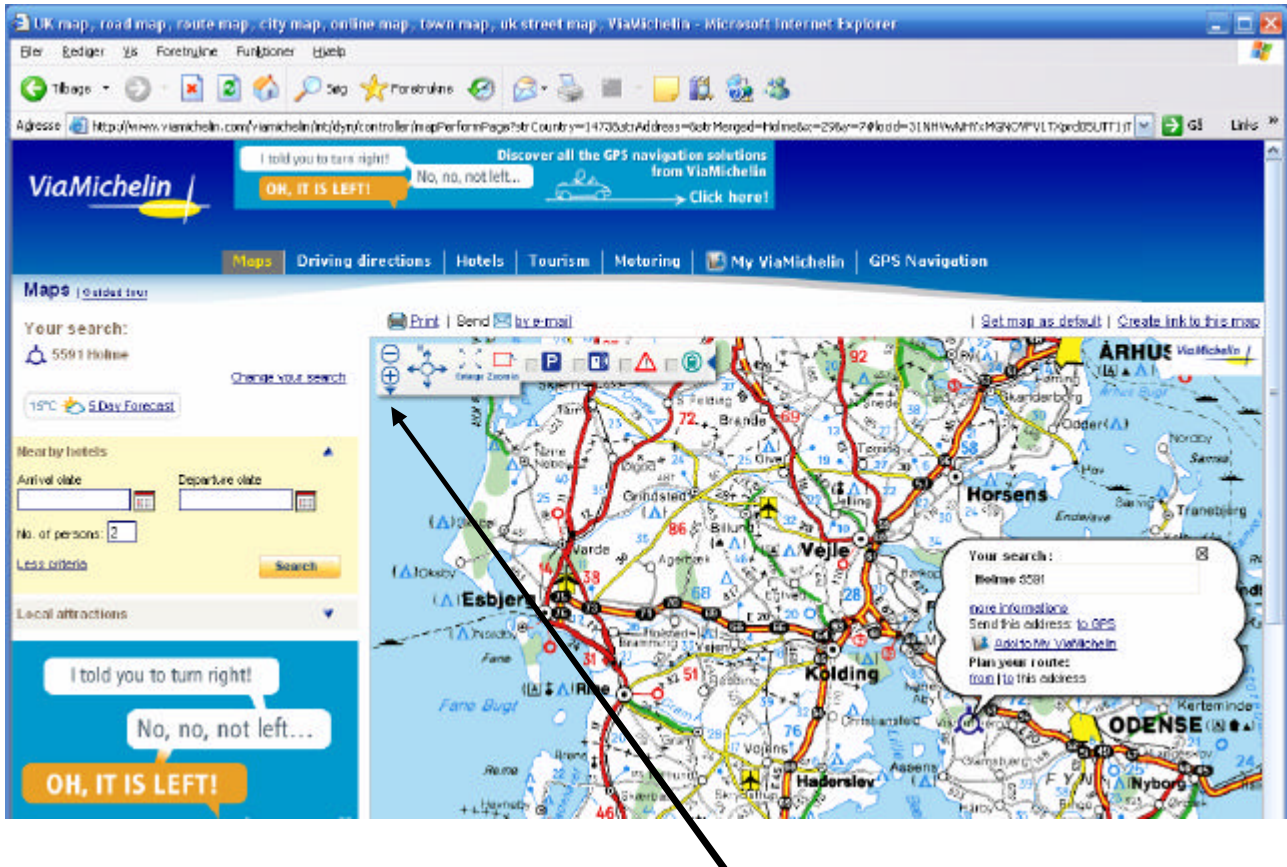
UK map, road map, route map, city map, online map, town map, uk street map, ViaMichelin - Microsoft Internet Explorer

Filer Rediger Vis Foretrukne Funktioner Hjælp

Tilbage Søg Foretrukne

Adresse http://www.viamichelin.com/viamichelin/int/dyn/controller/mapPerformPage?strCountry=1473&strAddress=&strMerged=Holme&x=29&y=7#loadd=31NHVwNHYxMGNOYFVLTXprdDSUTT1 Gå Links »

ViaMichelin

I told you to turn right! No, no, not left... OH, IT IS LEFT! Discover all the GPS navigation solutions from ViaMichelin Click here!

Maps | Driving directions | Hotels | Tourism | Motoring | My ViaMichelin | GPS Navigation

Maps | Guided tour

Your search:
5591 Holme
Change your search

15°C 5 Day Forecast

Nearby hotels
Arrival date
Departure date
No. of persons: 2
Less criteria
Search

Local attractions

I told you to turn right!
No, no, not left...
OH, IT IS LEFT!

Print | Send by e-mail | Set map as default | Create link to this map

Enlarge Zoom-in

ÅRHUS ViaMichelin Horsens Vejle Esbjerg Kolding ODENSE Haderslev Nyborg Varde Ribe Grindsted Billund Fanø Fanø Bugt Samsø Kerteminde FYN Tranebjerg Odder Skanderborg Brande Vojens Assens 92 72 69 86 38 51 76 46 31 28 58

Your search:
Holme 5591
more informations
Send this address: to GPS
Add to My ViaMichelin
Plan your route:
from | to this address